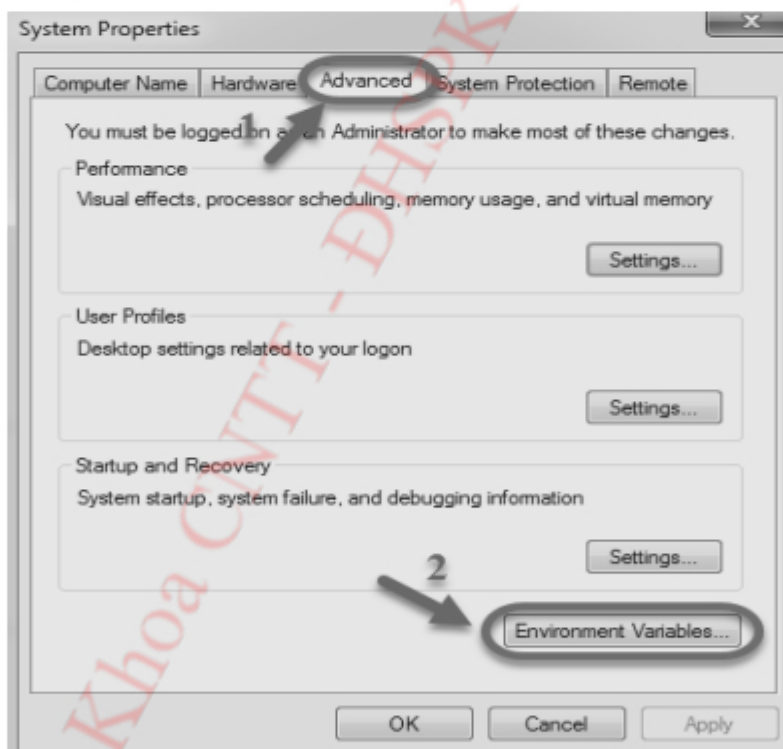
System Properties

Computer Name | Hardware | Advanced | System Protection | Remote

1

You must be logged on as an Administrator to make most of these changes.

Performance

Visual effects, processor scheduling, memory usage, and virtual memory

Settings...

User Profiles

Desktop settings related to your logon

Settings...

Startup and Recovery

System startup, system failure, and debugging information

Settings...

2

Environment Variables...

OK

Cancel

Apply

Khoa CNTT - ĐHSP